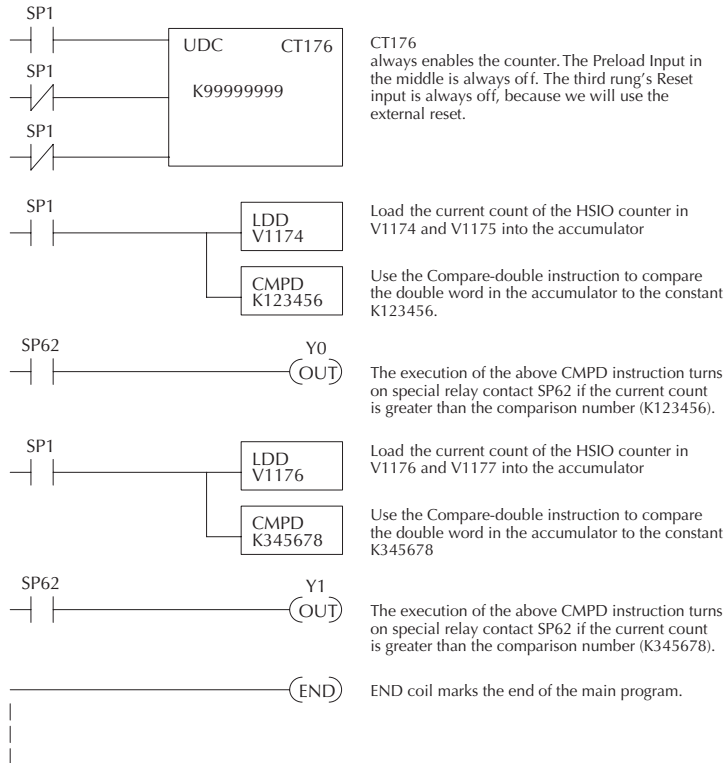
SP1

UDC CT176

SP1

K99999999

SP1

CT176
always enables the counter. The Preload Input in the middle is always of f. The third rung's Reset input is always off, because we will use the external reset.

SP1

LDD
V1174

CMPD
K123456

Load the current count of the HSIO counter in V1174 and V1175 into the accumulator

Use the Compare-double instruction to compare the double word in the accumulator to the constant K123456.

SP62

Y0
OUT

The execution of the above CMPD instruction turns on special relay contact SP62 if the current count is greater than the comparison number (K123456).

SP1

LDD
V1176

CMPD
K345678

Load the current count of the HSIO counter in V1176 and V1177 into the accumulator

Use the Compare-double instruction to compare the double word in the accumulator to the constant K345678

SP62

Y1
OUT

The execution of the above CMPD instruction turns on special relay contact SP62 if the current count is greater than the comparison number (K345678).

END

END coil marks the end of the main program.